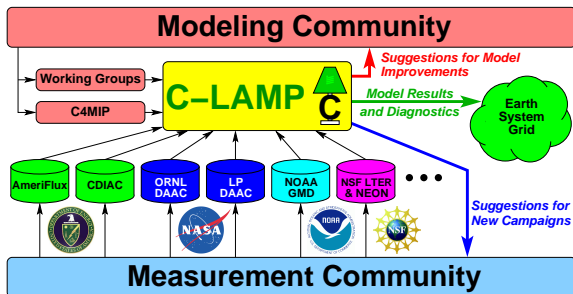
Modeling Community

Working Groups

C4MIP

C–LAMP

C

Suggestions for Model Improvements

Model Results and Diagnostics

Earth System Grid

AmeriFlux

CDIAC

ORNL DAAC

LP DAAC

NOAA GMD

NSF LTER & NEON

• • •

NASA

NOAA

NSF

Suggestions for New Campaigns

Measurement Community